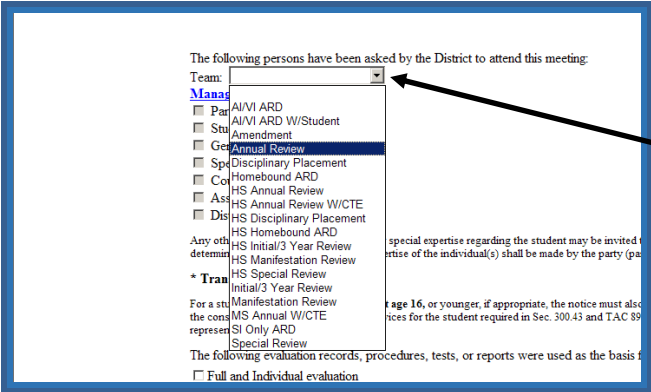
The following persons have been asked by the District to attend this meeting:

Team:

Manag

Par

Stu

Gen

Spe

Co

Ass

Dis

AI/VI ARD
AI/VI ARD W/Student
Amendment
Annual Review
Disciplinary Placement
Homebound ARD
HS Annual Review
HS Annual Review W/CTE
HS Disciplinary Placement
HS Homebound ARD
HS Initial/3 Year Review
HS Manifestation Review
HS Special Review
Initial/3 Year Review
Manifestation Review
MS Annual W/CTE
SI Only ARD
Special Review

Any oth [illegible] special expertise regarding the student may be invited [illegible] determin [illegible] ertise of the individual(s) shall be made by the party (pa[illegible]

* Tran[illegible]

For a stu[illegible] t age 16, or younger, if appropriate, the notice must also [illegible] the cons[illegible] rices for the student required in Sec. 300.43 and TAC 89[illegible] represen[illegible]

The following evaluation records, procedures, tests, or reports were used as the basis f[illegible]

Full and Individual evaluation